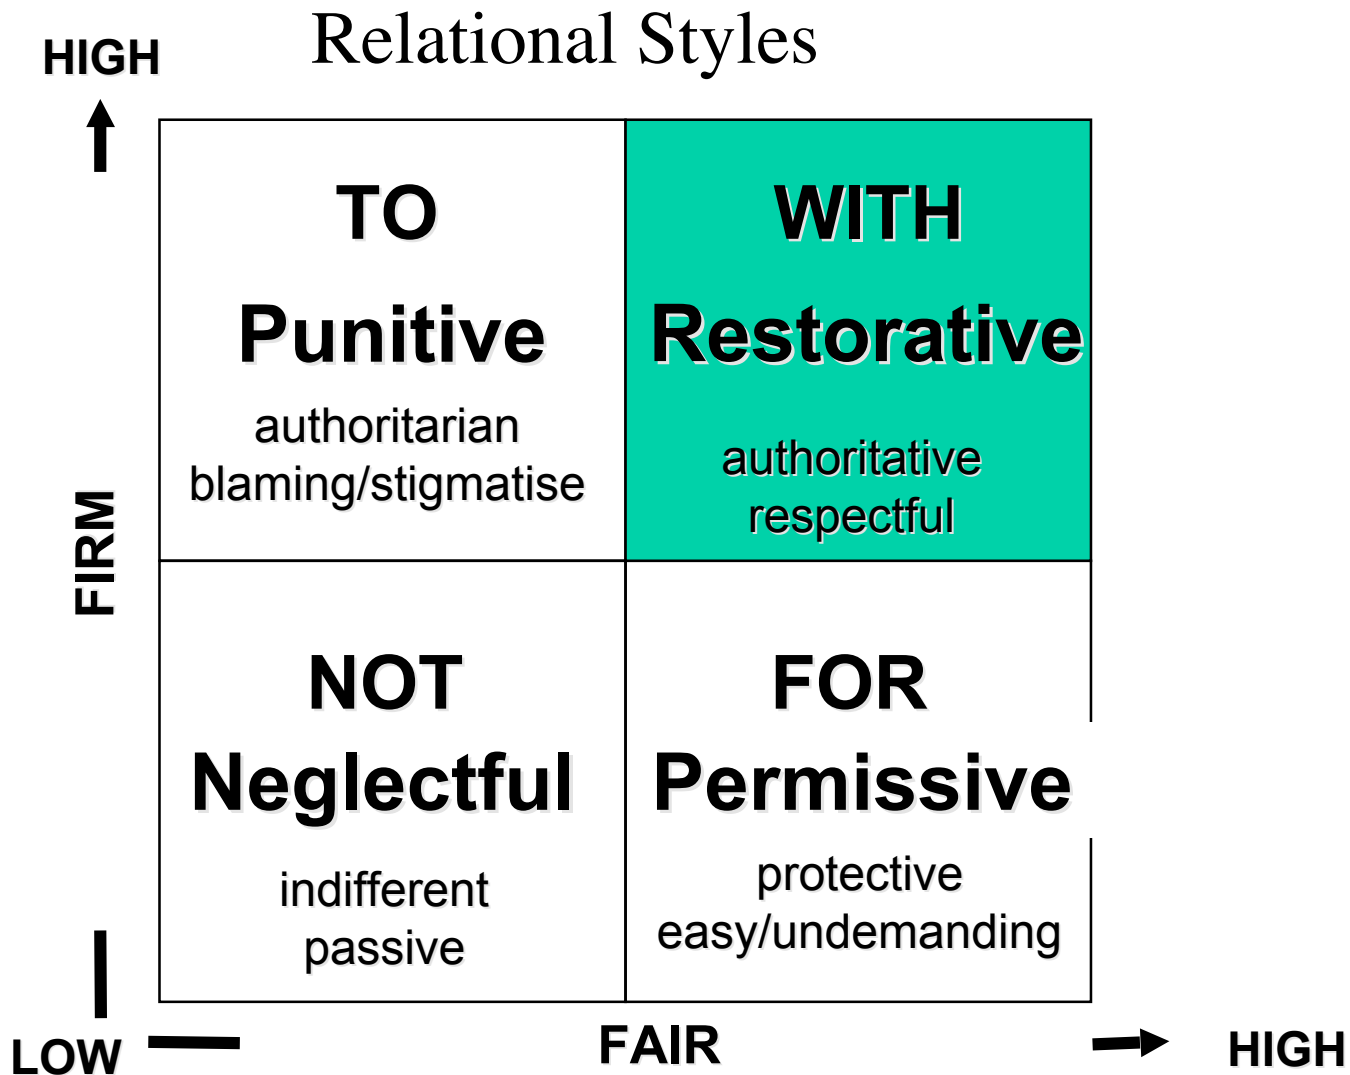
HIGH

Relational Styles

FIRM

| TO<br>Punitive<br>authoritarian<br>blaming/stigmatise | WITH<br>Restorative<br>authoritative<br>respectful |
|---|---|
| NOT<br>Neglectful<br>indifferent<br>passive | FOR<br>Permissive<br>protective<br>easy/undemanding |

LOW

FAIR

HIGH